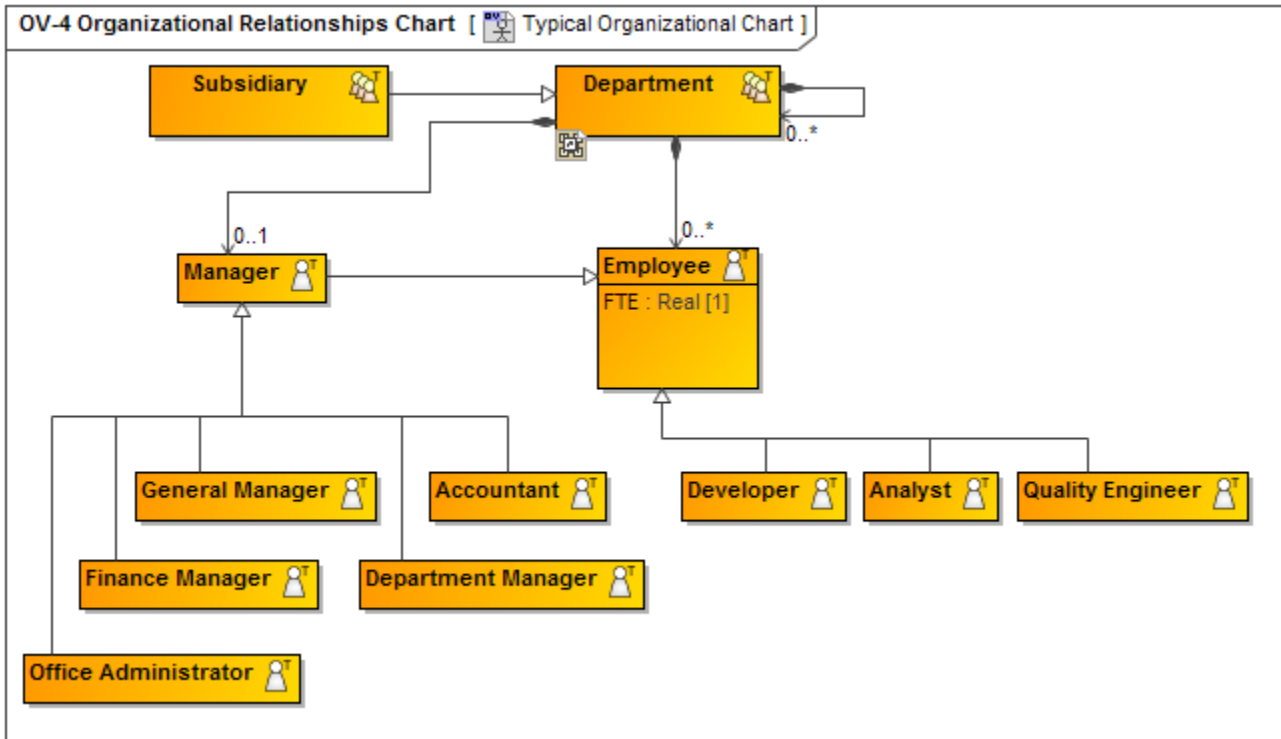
OV-4 Organizational Relationships Chart [ Typical Organizational Chart ]

Subsidiary

Department

0..*

0..1

0..*

Manager

Employee

FTE : Real [1]

General Manager

Accountant

Developer

Analyst

Quality Engineer

Finance Manager

Department Manager

Office Administrator